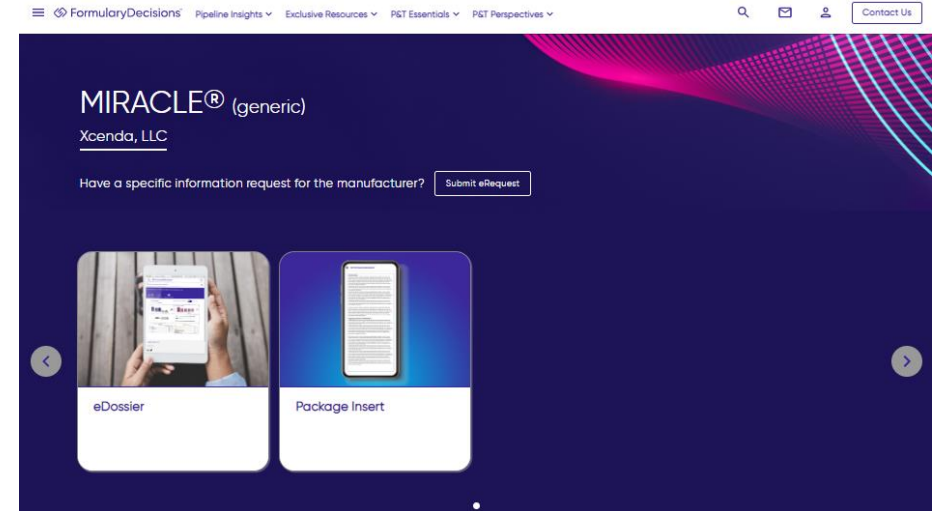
FormularyDecisions Pipeline Insights Exclusive Resources P&T Essentials P&T Perspectives Contact Us

MIRACLE® (generic)

Xcenda, LLC

Have a specific information request for the manufacturer? Submit eRequest

eDossier

Package Insert